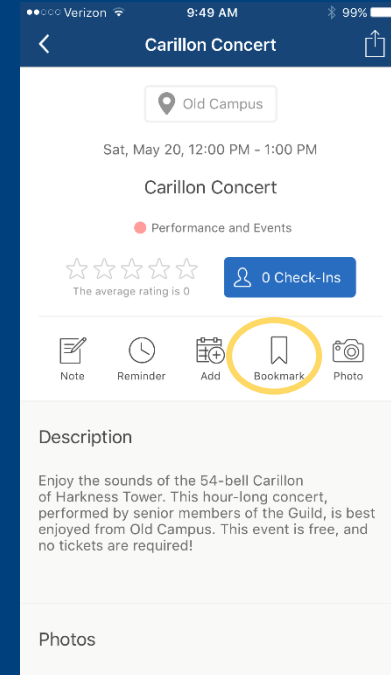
Verizon 9:49 AM 99%

Carillon Concert

Old Campus

Sat, May 20, 12:00 PM - 1:00 PM

Carillon Concert

Performance and Events

The average rating is 0

0 Check-Ins

Note Reminder Add Bookmark Photo

Description

Enjoy the sounds of the 54-bell Carillon of Harkness Tower. This hour-long concert, performed by senior members of the Guild, is best enjoyed from Old Campus. This event is free, and no tickets are required!

Photos